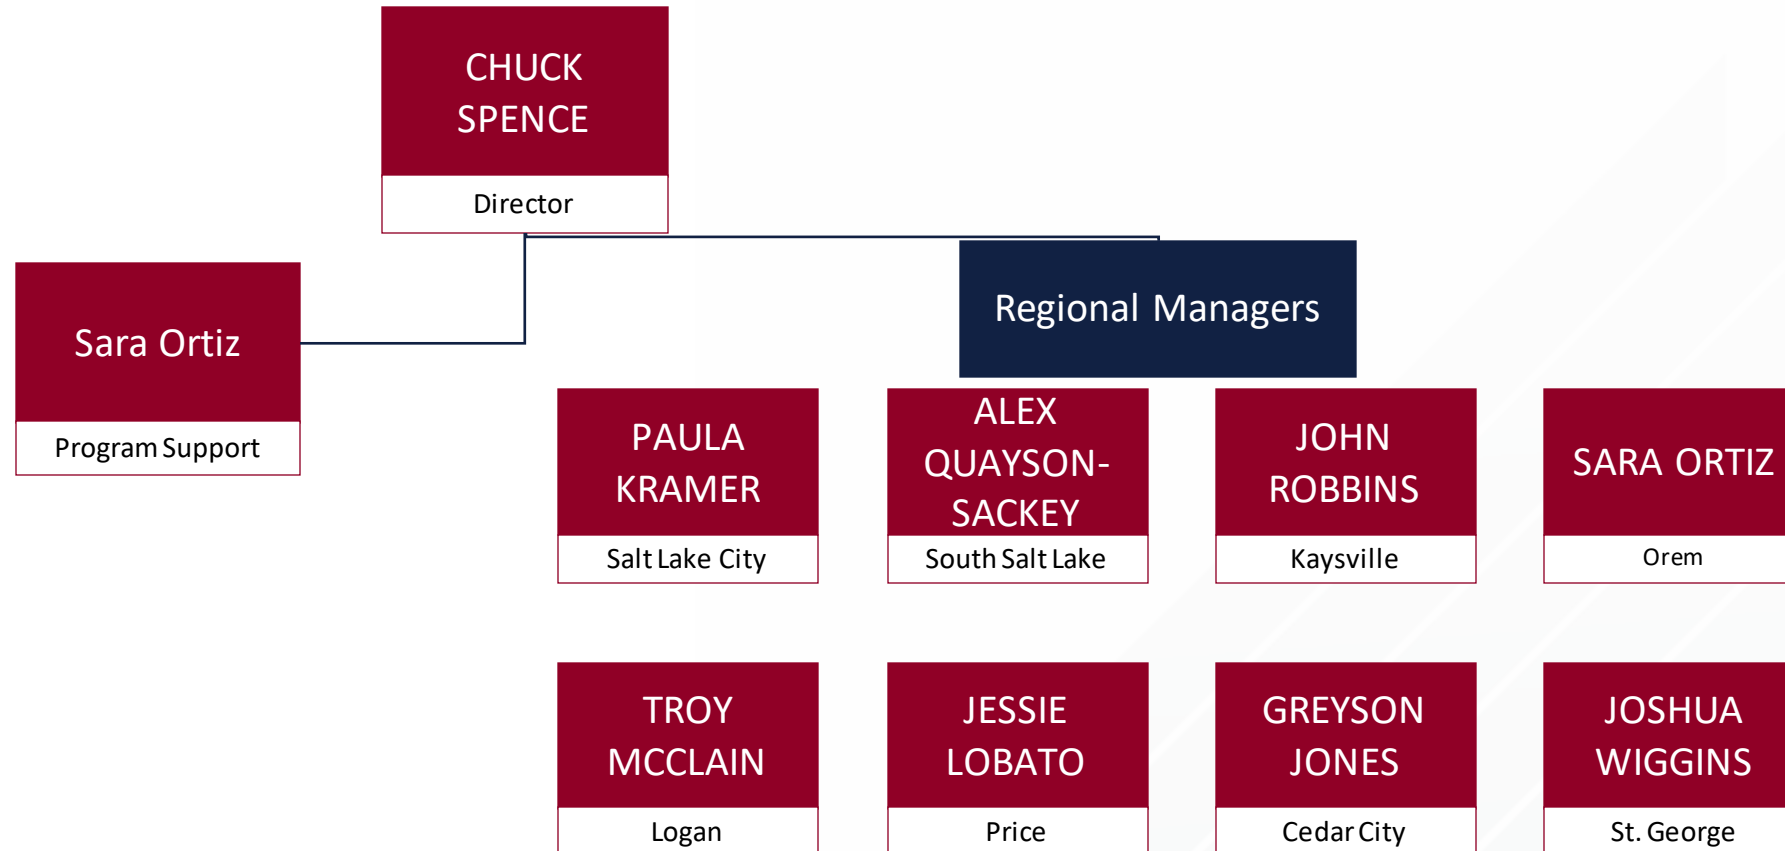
CHUCK SPENCE
Director

Sara Ortiz
Program Support

Regional Managers

PAULA KRAMER
Salt Lake City

ALEX QUAYSON-SACKEY
South Salt Lake

JOHN ROBBINS
Kaysville

SARA ORTIZ
Orem

TROY MCCLAIN
Logan

JESSIE LOBATO
Price

GREYSON JONES
Cedar City

JOSHUA WIGGINS
St. George